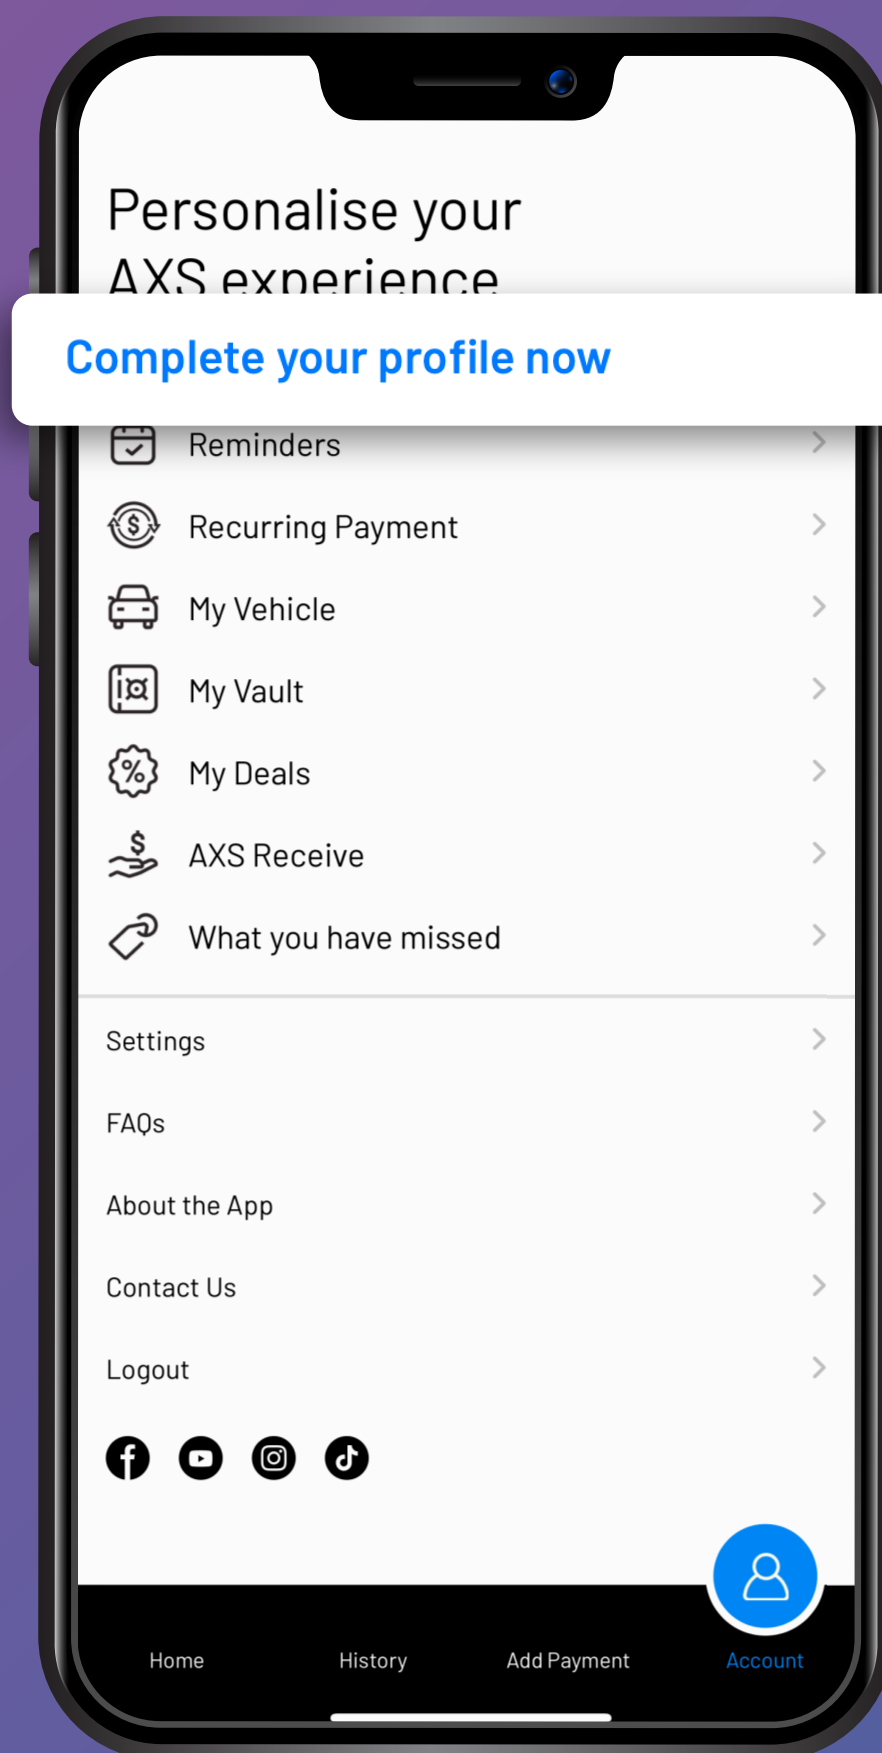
Personalise your AXS experience

Complete your profile now

Reminders

Recurring Payment

My Vehicle

My Vault

My Deals

AXS Receive

What you have missed

Settings

FAQs

About the App

Contact Us

Logout

Home

History

Add Payment

Account